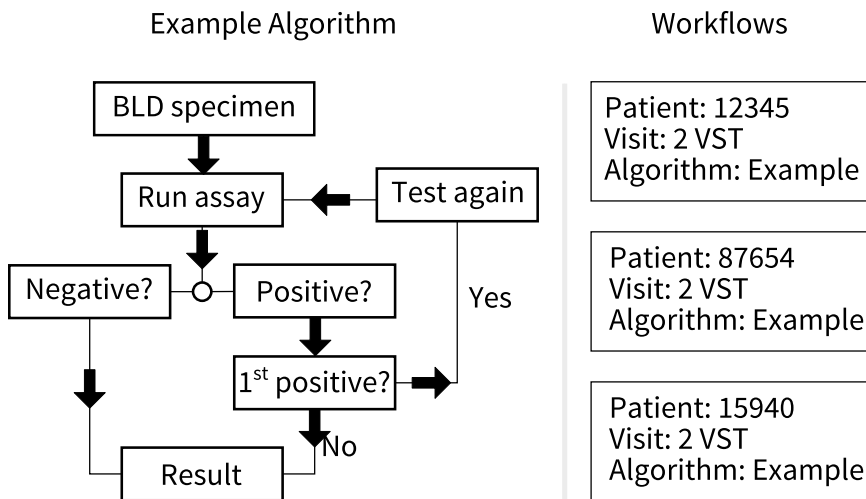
Example Algorithm

BLD specimen

Run assay

Test again

Negative?

Positive?

Yes

$1^{st}$ positive?

No

Result

Workflows

Patient: 12345
Visit: 2 VST
Algorithm: Example

Patient: 87654
Visit: 2 VST
Algorithm: Example

Patient: 15940
Visit: 2 VST
Algorithm: Example